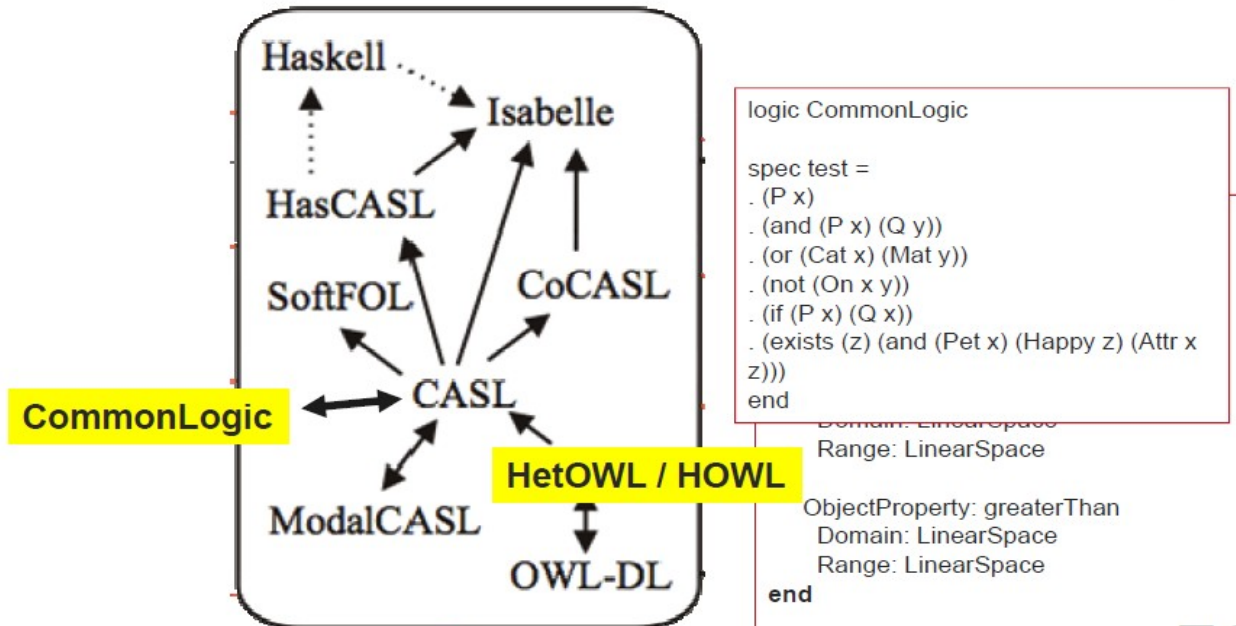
Haskell

Isabelle

HasCASL

SoftFOL

CoCASL

CASL

CommonLogic

HetOWL / HOWL

ModalCASL

OWL-DL

logic CommonLogic

spec test =
. (P x)
. (and (P x) (Q y))
. (or (Cat x) (Mat y))
. (not (On x y))
. (if (P x) (Q x))
. (exists (z) (and (Pet x) (Happy z) (Attr x z)))
end

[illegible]
Range: LinearSpace

ObjectProperty: greaterThan
Domain: LinearSpace
Range: LinearSpace
end